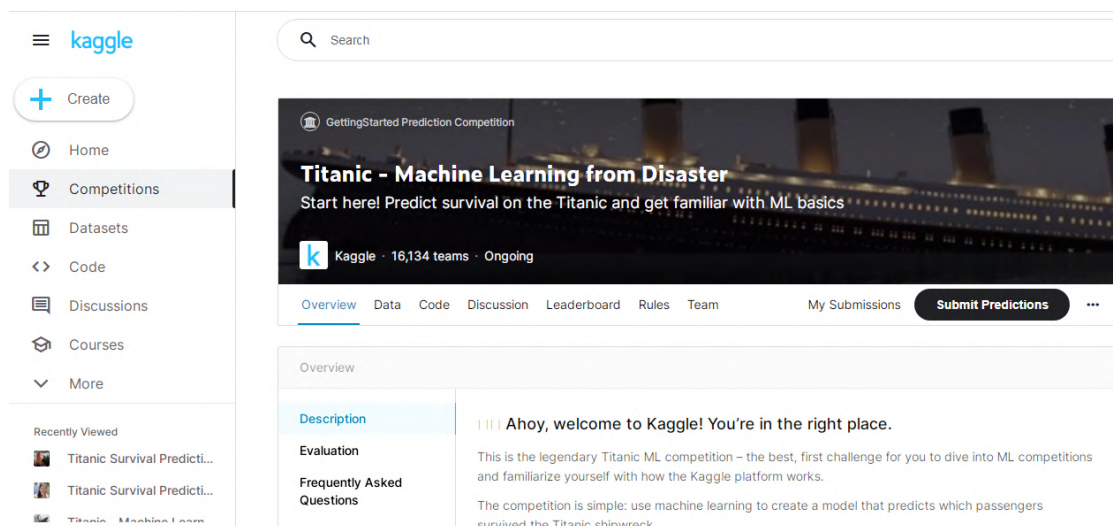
kaggle

Create

Home

Competitions

Datasets

Code

Discussions

Courses

More

Recently Viewed

Titanic Survival Predicti...

Titanic Survival Predicti...

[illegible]

Search

GettingStarted Prediction Competition

Titanic - Machine Learning from Disaster

Start here! Predict survival on the Titanic and get familiar with ML basics

Kaggle · 16,134 teams · Ongoing

Overview Data Code Discussion Leaderboard Rules Team My Submissions Submit Predictions ···

Overview

Description

Evaluation

Frequently Asked Questions

Ahoy, welcome to Kaggle! You're in the right place.

This is the legendary Titanic ML competition – the best, first challenge for you to dive into ML competitions and familiarize yourself with how the Kaggle platform works.

The competition is simple: use machine learning to create a model that predicts which passengers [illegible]